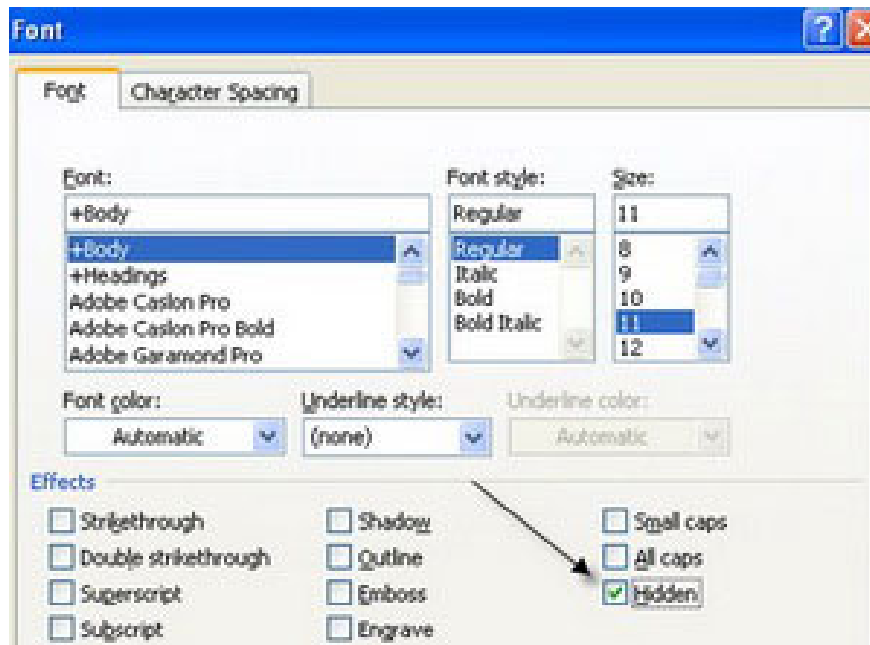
Font

?

Font
Character Spacing

Font:
+Body
+Body
+Headings
Adobe Caslon Pro
Adobe Caslon Pro Bold
Adobe Garamond Pro

Font style:
Regular
Regular
Italic
Bold
Bold Italic

Size:
11
8
9
10
11
12

Font color:
Automatic

Underline style:
(none)

Underline color:
Automatic

Effects
Strikethrough
Double strikethrough
Superscript
Subscript
Shadow
Outline
Emboss
Engrave
Small caps
All caps
Hidden